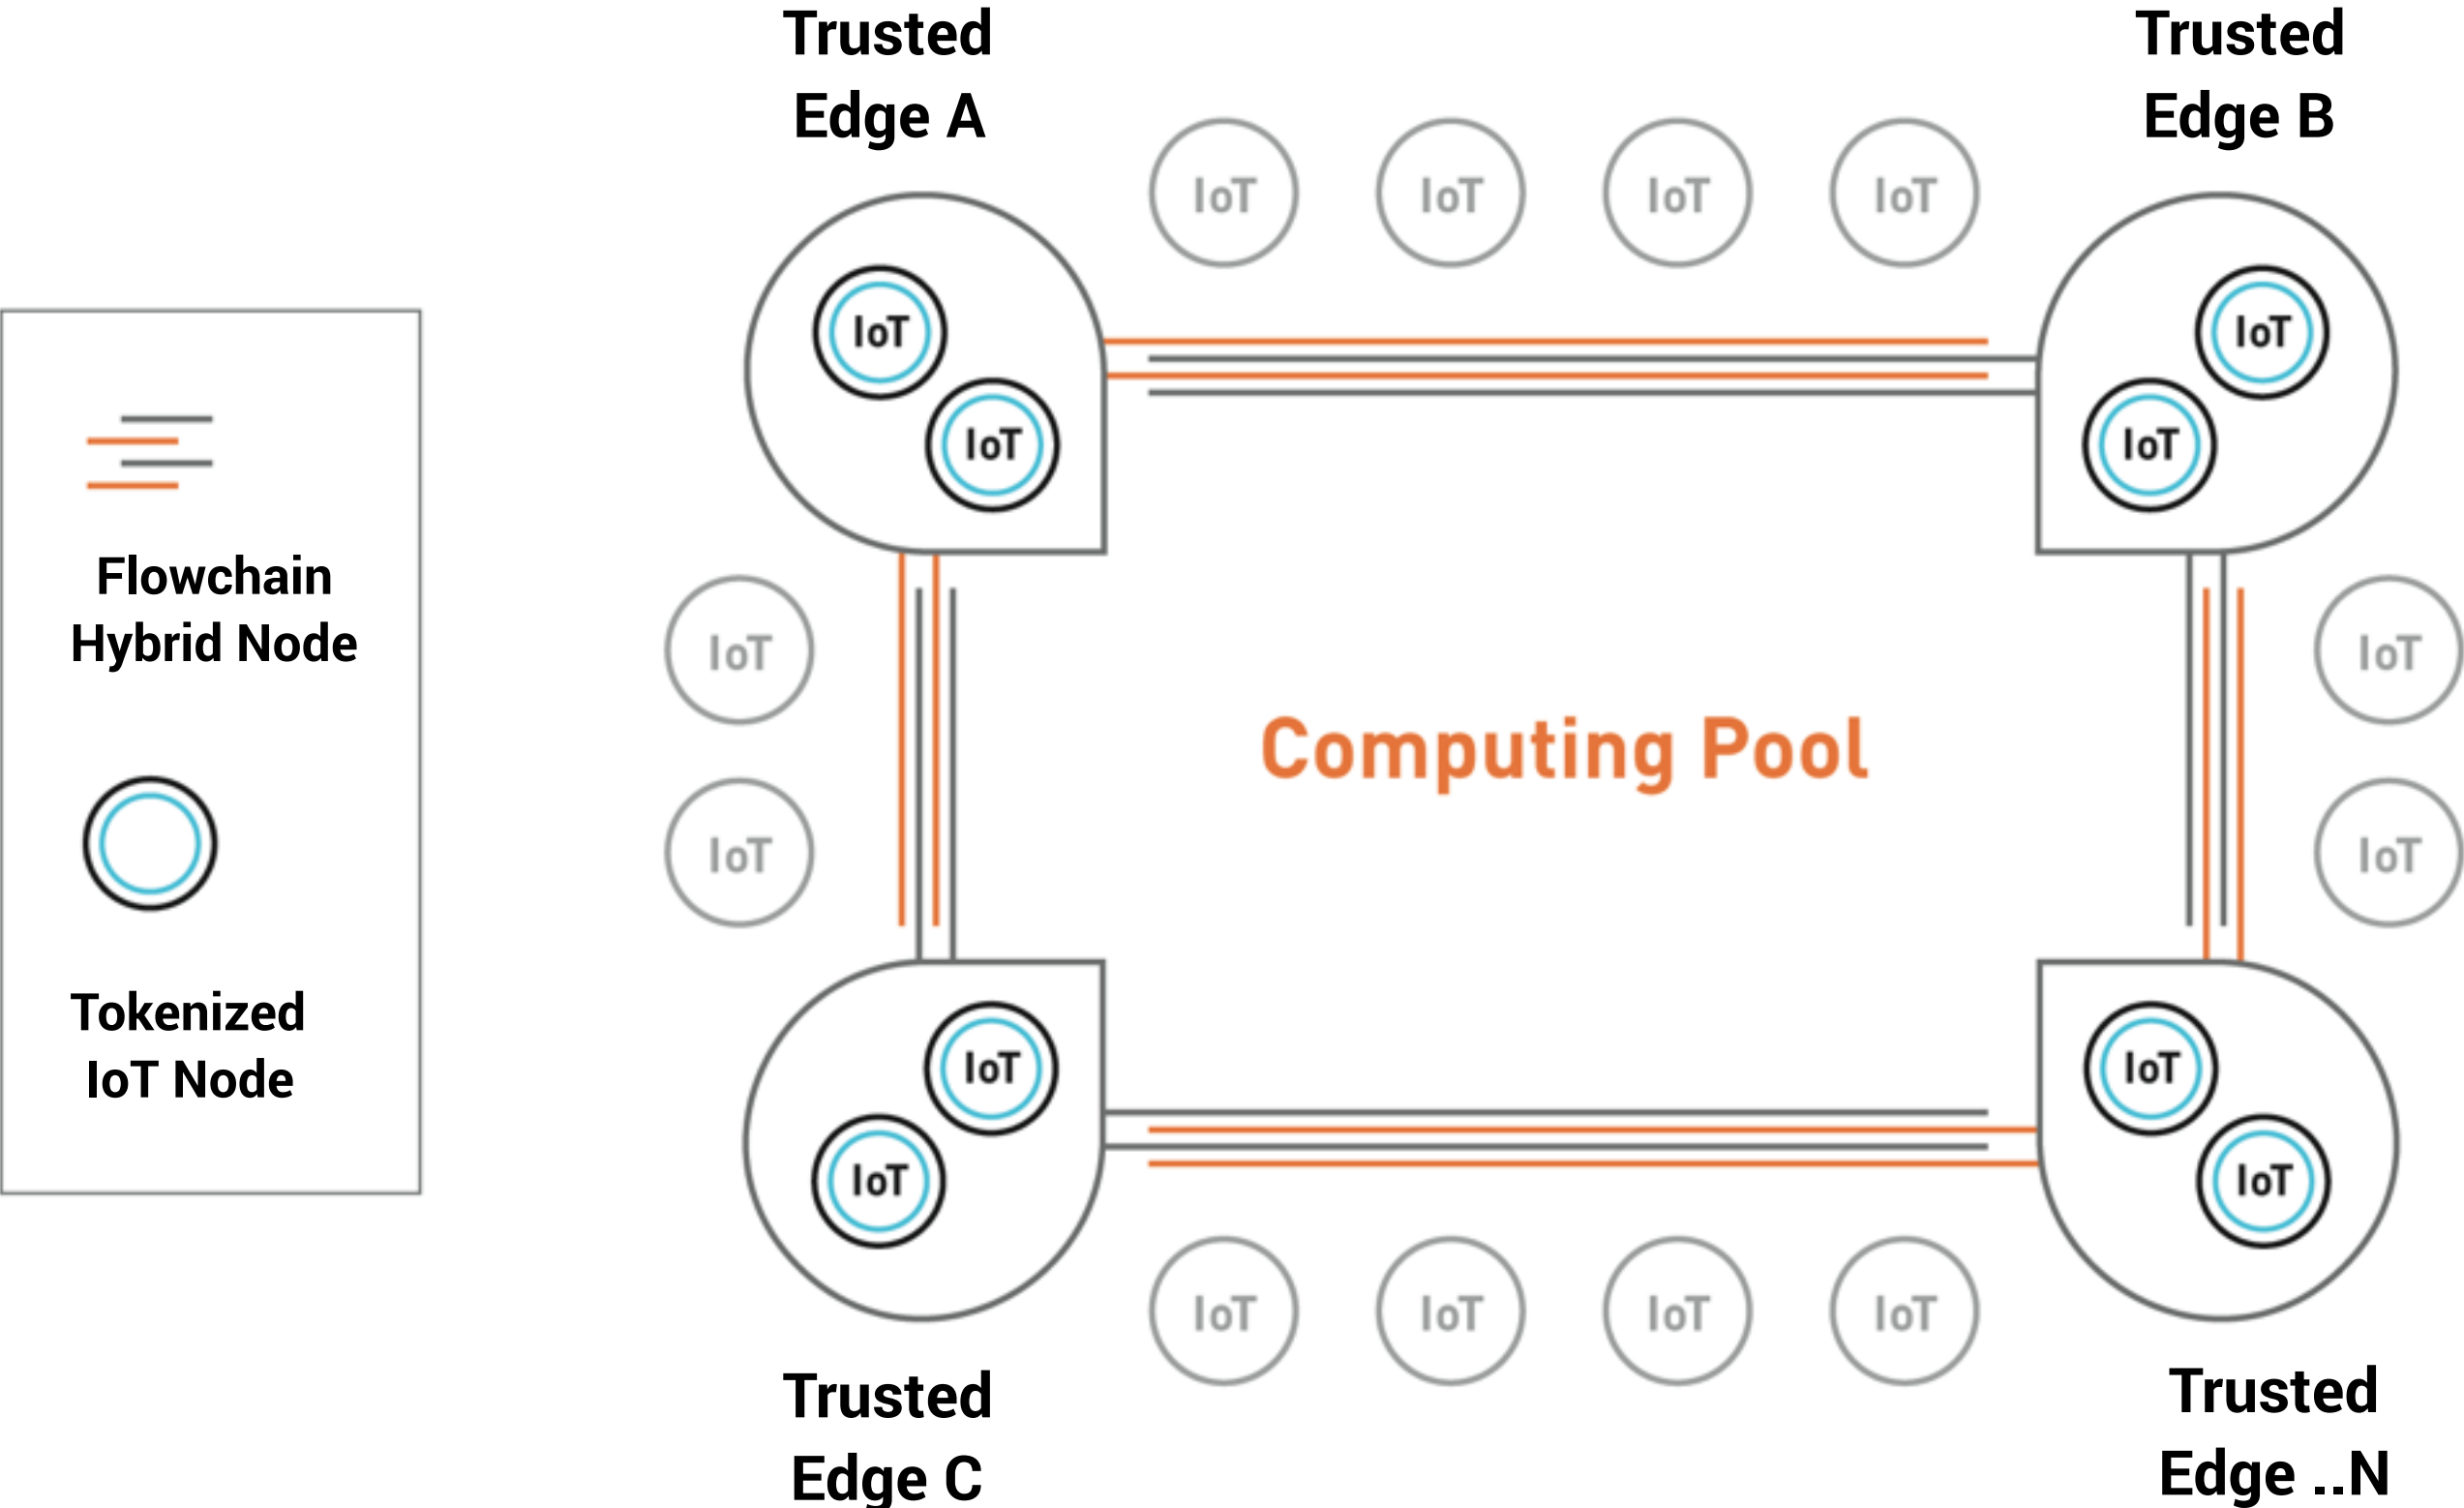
Flowchain Hybrid Node

Tokenized IoT Node

Trusted Edge A

Trusted Edge B

IoT IoT IoT IoT

IoT
IoT

IoT
IoT

IoT
IoT

IoT
IoT

Computing Pool

IoT
IoT

IoT
IoT

IoT
IoT

IoT
IoT

IoT IoT IoT IoT

Trusted Edge C

Trusted Edge ..N